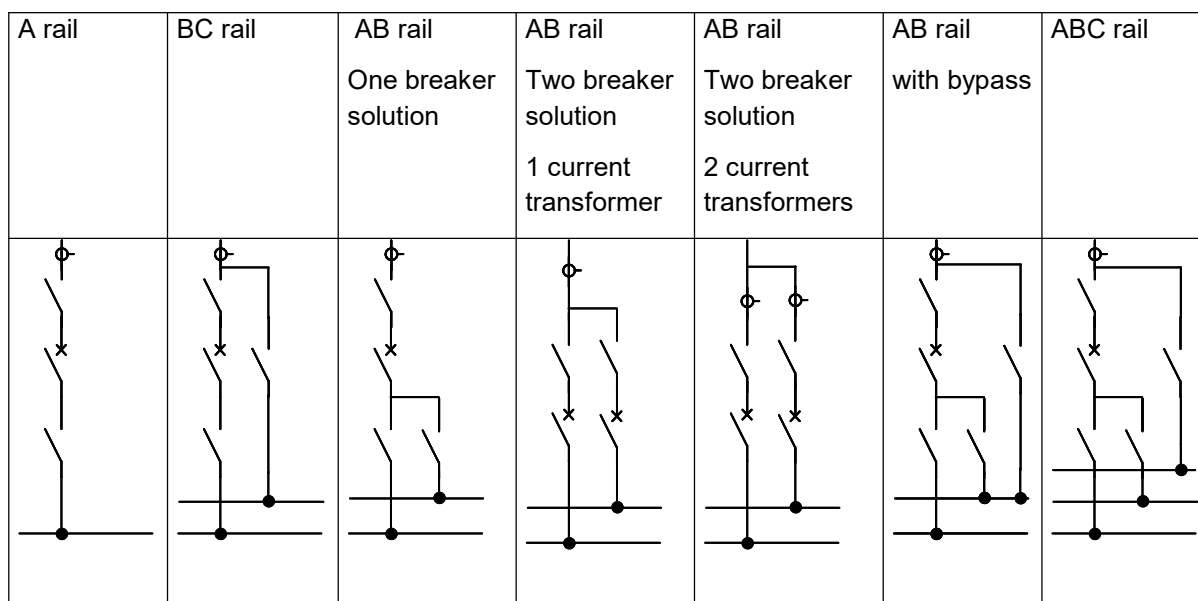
| A rail | BC rail | AB rail<br>One breaker solution | AB rail<br>Two breaker solution<br>1 current transformer | AB rail<br>Two breaker solution<br>2 current transformers | AB rail<br>with bypass | ABC rail |
|---|---|---|---|---|---|---|
| | | | | | | |